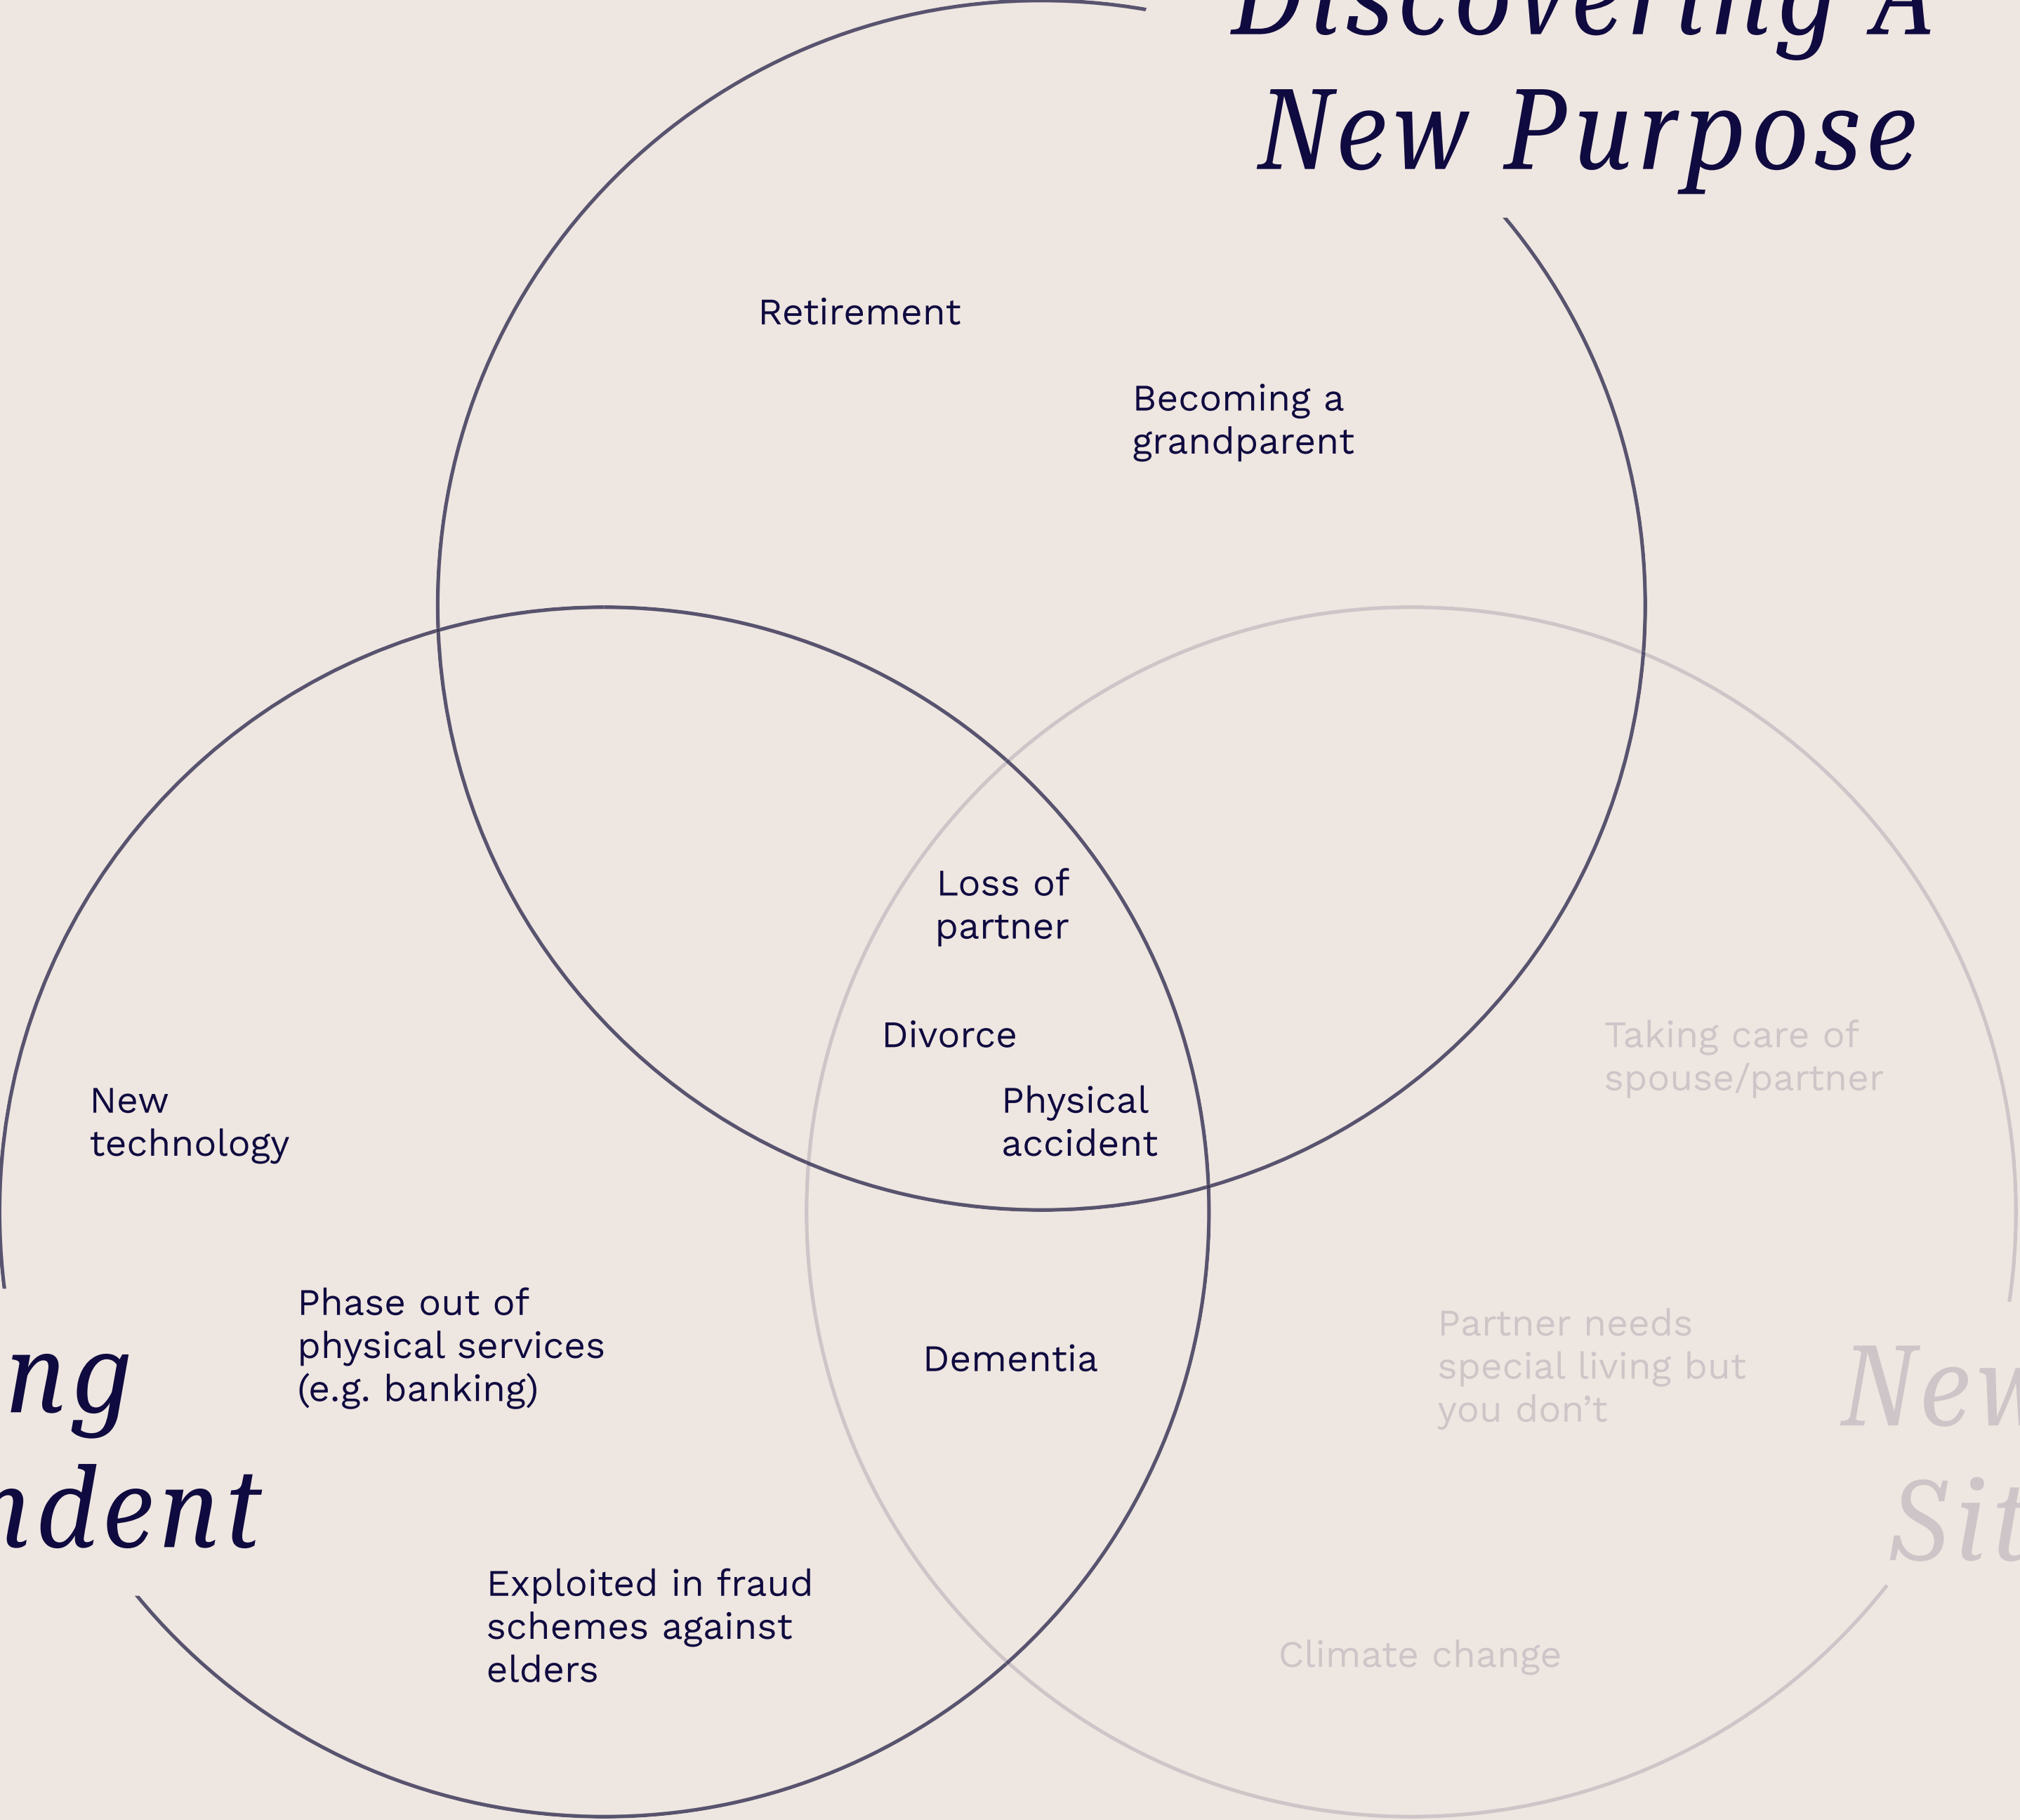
Discovering A New Purpose

Retirement

Becoming a grandparent

Loss of partner

Divorce

Physical accident

Taking care of spouse/partner

New technology

Phase out of physical services (e.g. banking)

Dementia

Partner needs special living but you don't

ng
ndent

New
Sit

Exploited in fraud schemes against elders

Climate change